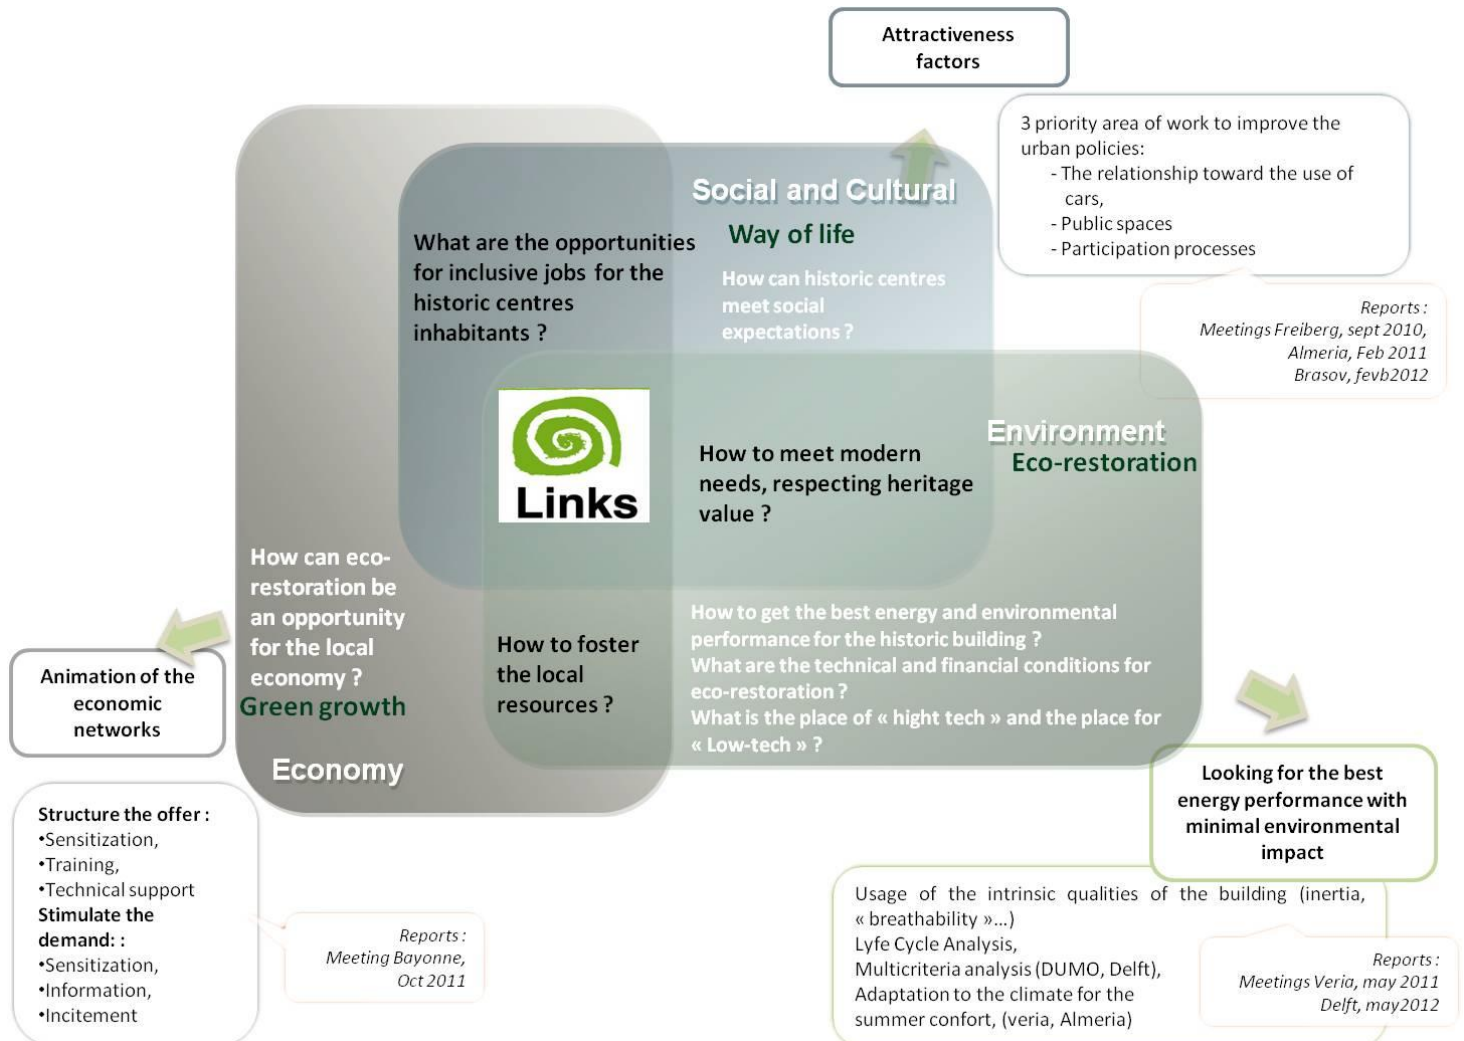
Attractiveness factors

3 priority area of work to improve the urban policies:
- The relationship toward the use of cars,
- Public spaces
- Participation processes

Reports : Meetings Freiberg, sept 2010, Almeria, Feb 2011 Brasov, fevb2012

Social and Cultural

Way of life

What are the opportunities for inclusive jobs for the historic centres inhabitants ?

How can historic centres meet social expectations ?

Links

How to meet modern needs, respecting heritage value ?

Environment

Eco-restoration

How can eco-restoration be an opportunity for the local economy ?

Green growth

How to foster the local resources ?

How to get the best energy and environmental performance for the historic building ?
What are the technical and financial conditions for eco-restoration ?
What is the place of « hight tech » and the place for « Low-tech » ?

Economy

Animation of the economic networks

Looking for the best energy performance with minimal environmental impact

Structure the offer :
•Sensitization,
•Training,
•Technical support
Stimulate the demand: :
•Sensitization,
•Information,
•Incitement

Reports : Meeting Bayonne, Oct 2011

Usage of the intrinsic qualities of the building (inertia, « breathability »…)
Lyfe Cycle Analysis,
Multicriteria analysis (DUMO, Delft),
Adaptation to the climate for the summer confort, (veria, Almeria)

Reports : Meetings Veria, may 2011 Delft, may2012